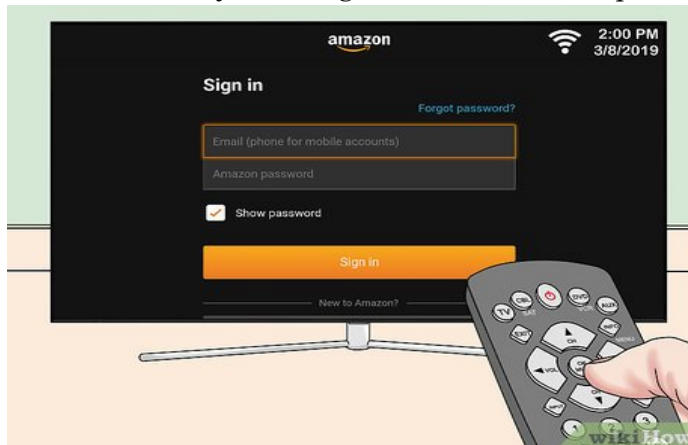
amazon

2:00 PM
3/8/2019

Sign in

Forgot password?

Email (phone for mobile accounts)

Amazon password

Show password

Sign in

New to Amazon?

TV
CBL
SAT
DVD
VCR
AUX
EXIT
INFO
MENU
CH
VOL
OK

wikiHow